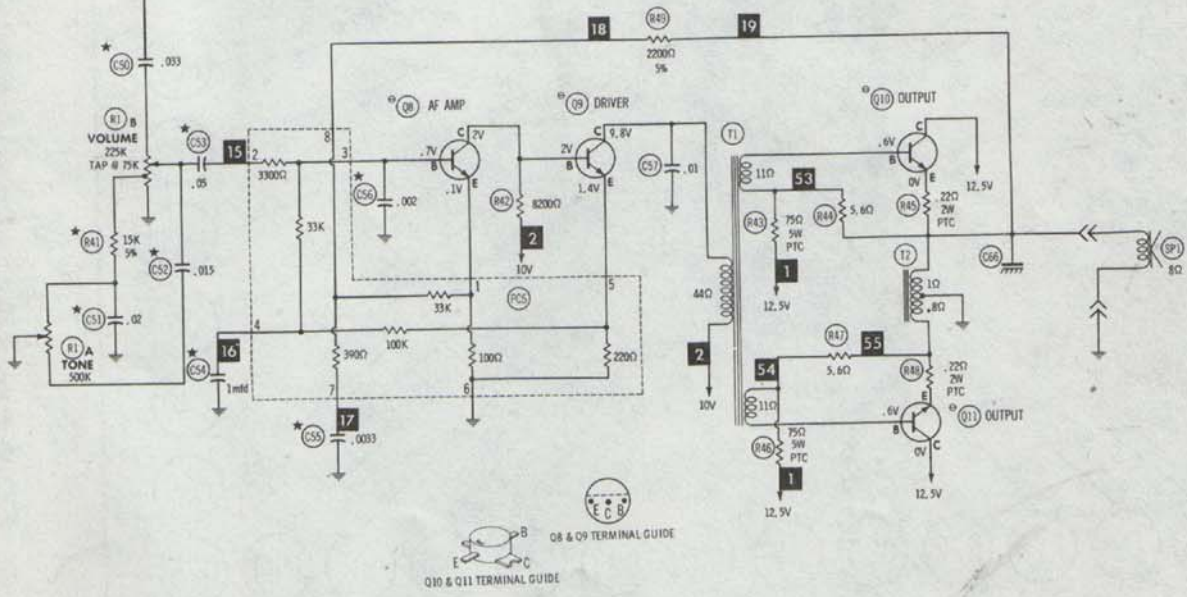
18
R49
2200Ω
5%
19
★
C50
.033
R1 B
VOLUME
225K
TAP @ 75K
★
C53
.05
15
2
3300Ω
8
3
Q8 AF AMP
C
2V
.7V
B
.1V
E
Q9 DRIVER
2V
C
9.8V
B
1.4V
E
C57
.01
T1
11Ω
53
Q10 OUTPUT
.6V
C
B
0V
E
12.5V
★
C56
.002
33K
R42
8200Ω
2
10V
R43
75Ω
5W
PTC
R44
5.6Ω
R45
.22Ω
2W
PTC
C66
SP1
8Ω
★
R41
15K
5%
★
C52
.015
PC5
1
33K
5
44Ω
1
12.5V
T2
1Ω
.8Ω
★
C51
.02
R1 A
TONE
500K
★
C54
1mfd
16
4
100K
390Ω
100Ω
220Ω
2
10V
R47
5.6Ω
55
54
11Ω
R48
.22Ω
2W
PTC
7
6
Q11 OUTPUT
.6V
E
B
0V
C
12.5V
★
C55
.0033
17
R46
75Ω
5W
PTC
1
12.5V
E C B
Q8 & Q9 TERMINAL GUIDE
B
E
C
Q10 & Q11 TERMINAL GUIDE